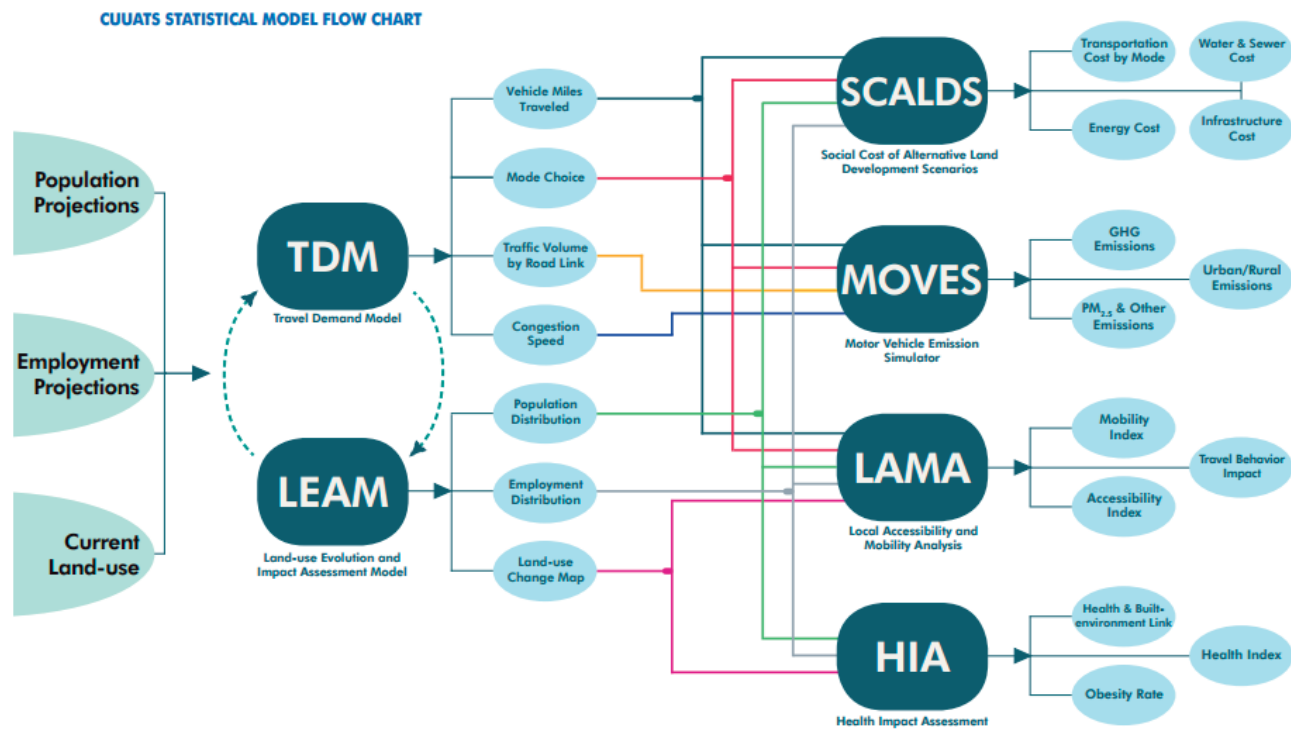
CUUATS STATISTICAL MODEL FLOW CHART

Population Projections

Employment Projections

Current Land-use

TDM
Travel Demand Model

LEAM
Land-use Evolution and Impact Assessment Model

Vehicle Miles Traveled

Mode Choice

Traffic Volume by Road Link

Congestion Speed

Population Distribution

Employment Distribution

Land-use Change Map

SCALDS
Social Cost of Alternative Land Development Scenarios

MOVES
Motor Vehicle Emission Simulator

LAMA
Local Accessibility and Mobility Analysis

HIA
Health Impact Assessment

Transportation Cost by Mode

Water & Sewer Cost

Energy Cost

Infrastructure Cost

GHG Emissions

Urban/Rural Emissions

$PM_{2.5}$ & Other Emissions

Mobility Index

Travel Behavior Impact

Accessibility Index

Health & Built-environment Link

Health Index

Obesity Rate